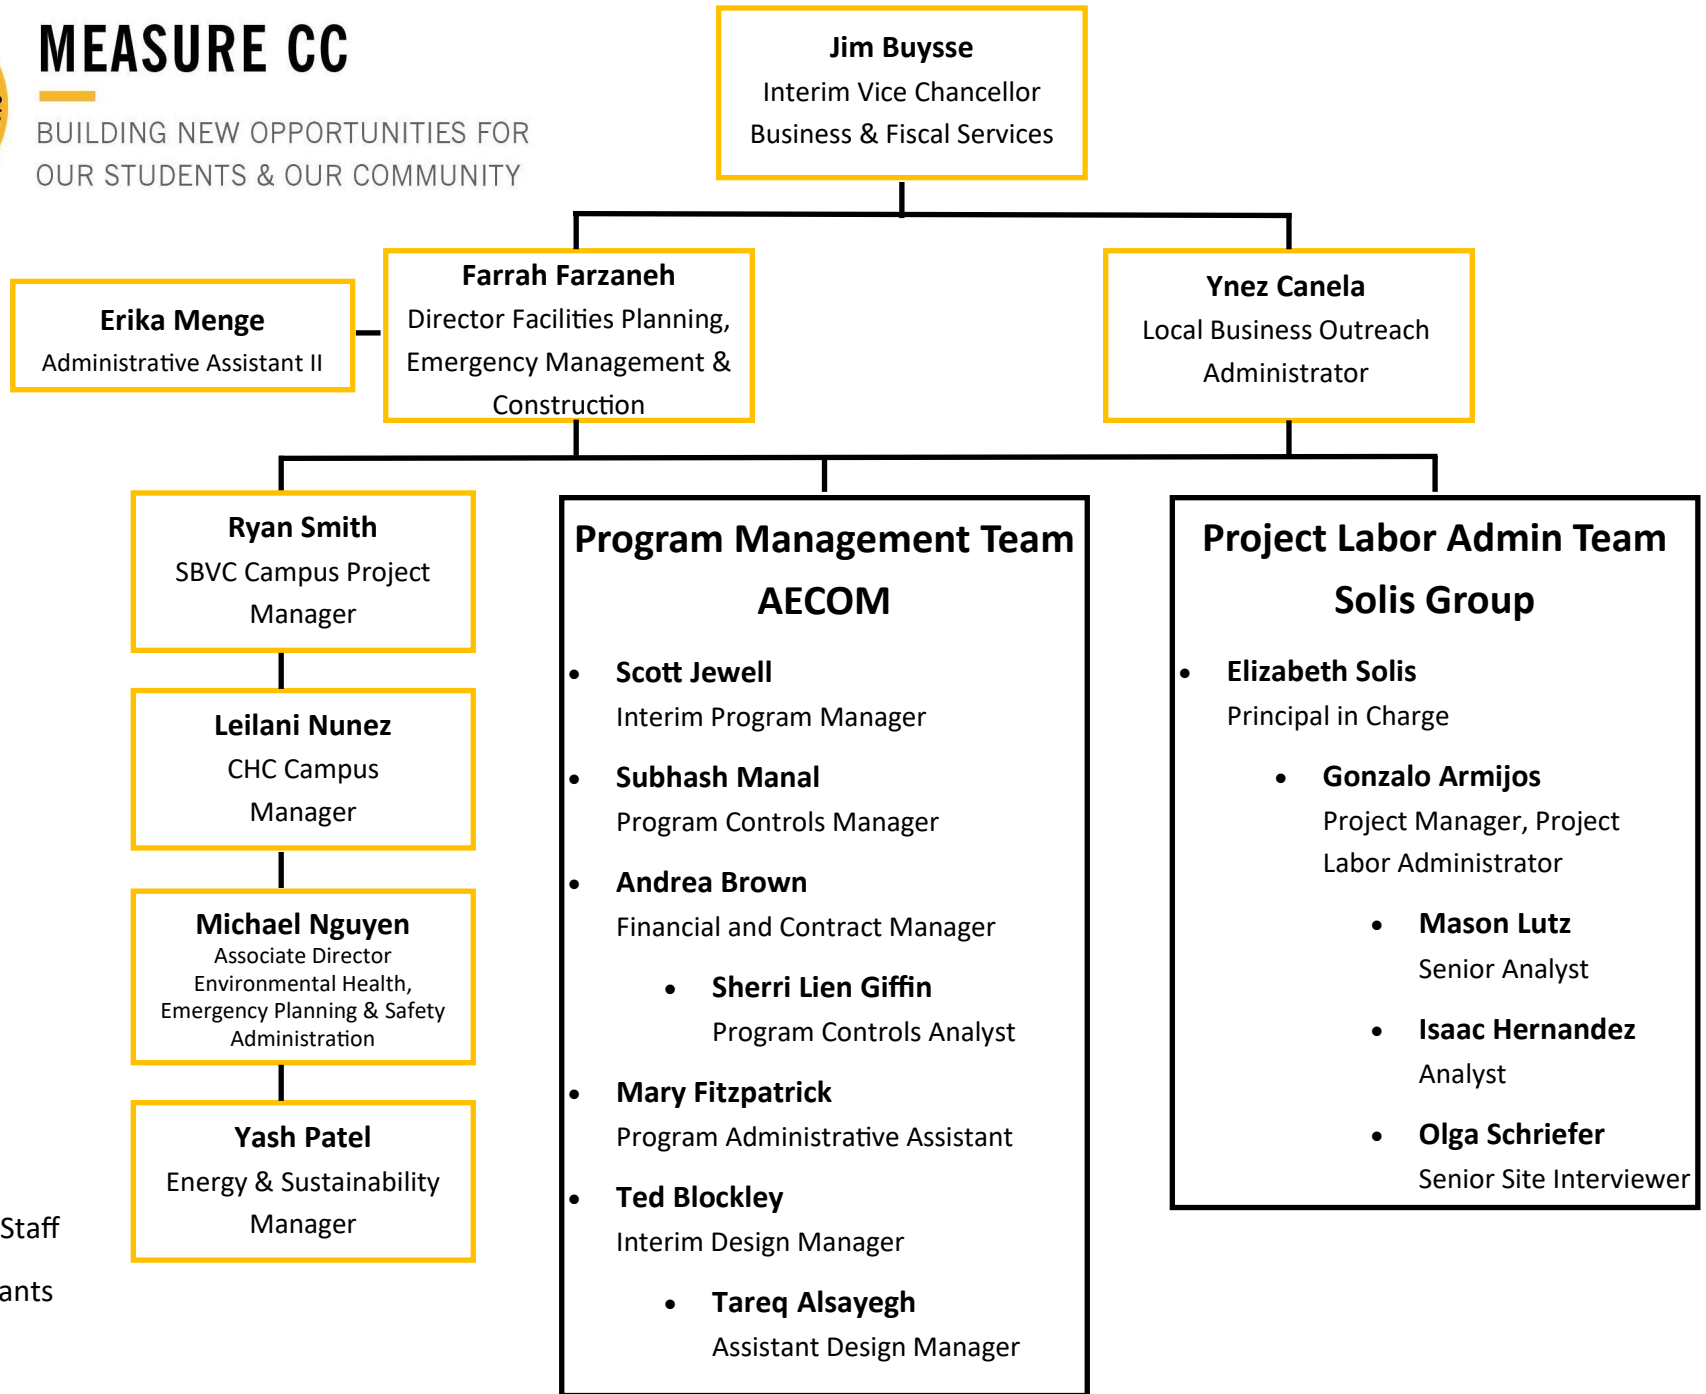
MEASURE CC

BUILDING NEW OPPORTUNITIES FOR OUR STUDENTS & OUR COMMUNITY

Jim Buysse
Interim Vice Chancellor
Business & Fiscal Services

Erika Menge
Administrative Assistant II

Farrah Farzaneh
Director Facilities Planning, Emergency Management & Construction

Ynez Canela
Local Business Outreach Administrator

Ryan Smith
SBVC Campus Project Manager

Leilani Nunez
CHC Campus Manager

Michael Nguyen
Associate Director Environmental Health, Emergency Planning & Safety Administration

Yash Patel
Energy & Sustainability Manager

Staff

ants

Program Management Team
AECOM

- Scott Jewell
Interim Program Manager
- Subhash Manal
Program Controls Manager
- Andrea Brown
Financial and Contract Manager
  - Sherri Lien Giffin
  Program Controls Analyst
- Mary Fitzpatrick
Program Administrative Assistant
- Ted Blockley
Interim Design Manager
  - Tareq Alsayegh
  Assistant Design Manager

Project Labor Admin Team
Solis Group

- Elizabeth Solis
Principal in Charge
  - Gonzalo Armijos
  Project Manager, Project Labor Administrator
    - Mason Lutz
    Senior Analyst
    - Isaac Hernandez
    Analyst
    - Olga Schriefer
    Senior Site Interviewer